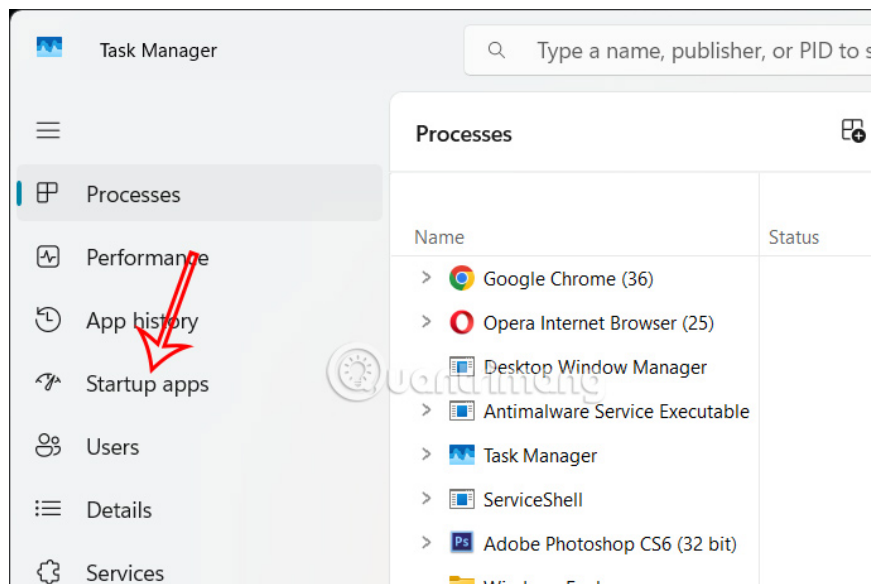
Task Manager

Type a name, publisher, or PID to s

Processes

Processes

Performance

App history

Startup apps

Users

Details

Services

Name

Status

Google Chrome (36)

Opera Internet Browser (25)

Desktop Window Manager

Antimalware Service Executable

Task Manager

ServiceShell

Adobe Photoshop CS6 (32 bit)

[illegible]

Quantrimang